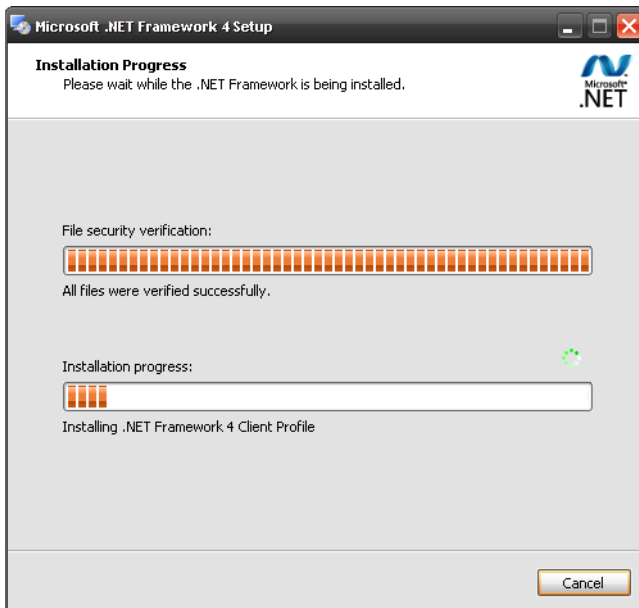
Microsoft .NET Framework 4 Setup

Installation Progress
Please wait while the .NET Framework is being installed.

Microsoft® .NET

File security verification:

All files were verified successfully.

Installation progress:

Installing .NET Framework 4 Client Profile

Cancel